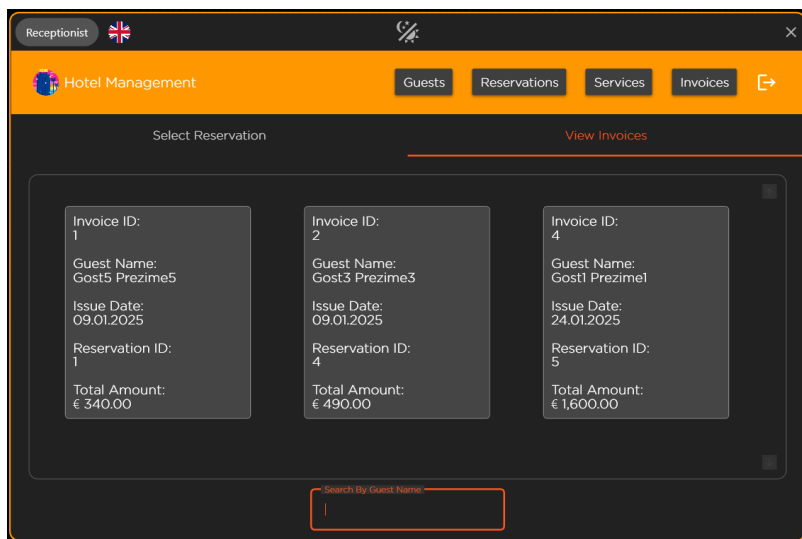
Receptionist

×

Hotel Management

Guests Reservations Services Invoices

Select Reservation

View Invoices

Invoice ID:
1

Guest Name:
Gost5 Prezime5

Issue Date:
09.01.2025

Reservation ID:
1

Total Amount:
€ 340.00

Invoice ID:
2

Guest Name:
Gost3 Prezime3

Issue Date:
09.01.2025

Reservation ID:
4

Total Amount:
€ 490.00

Invoice ID:
4

Guest Name:
Gost1 Prezime1

Issue Date:
24.01.2025

Reservation ID:
5

Total Amount:
€ 1,600.00

Search By Guest Name